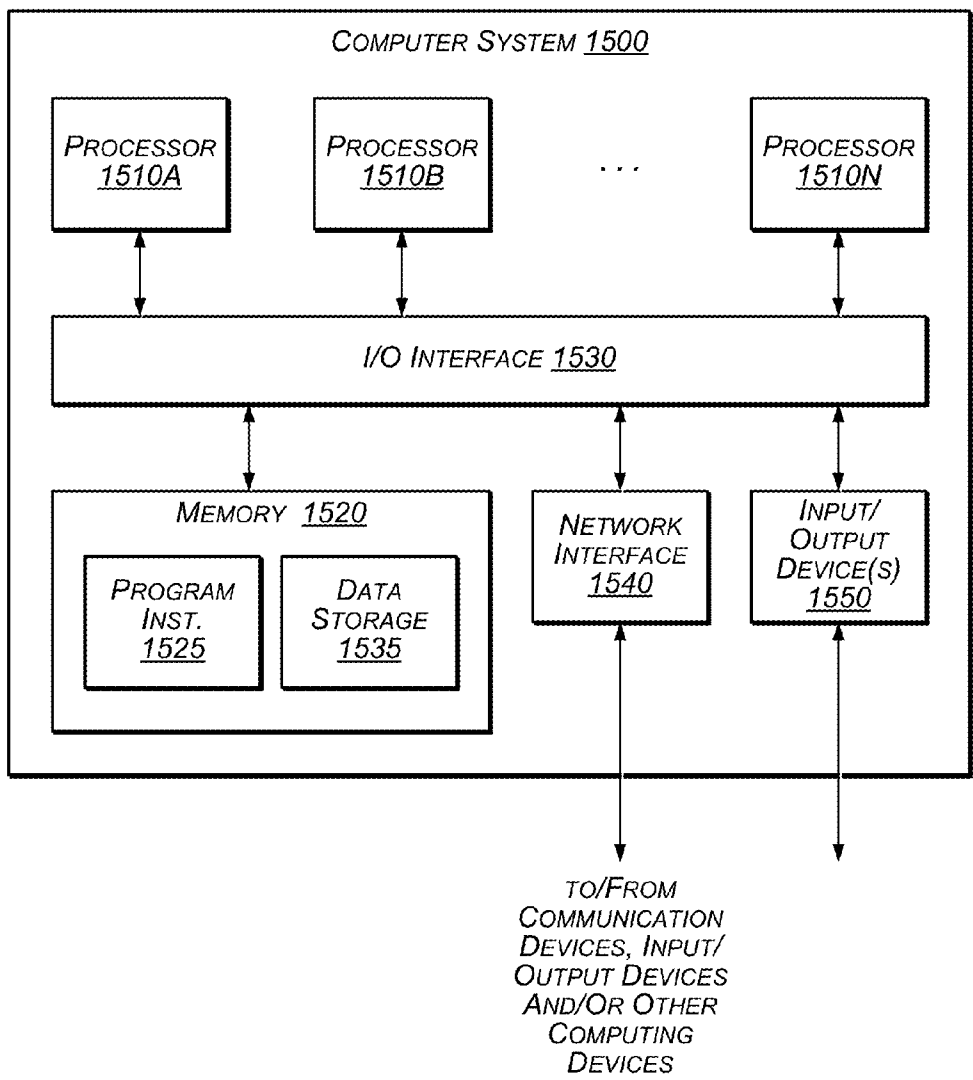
COMPUTER SYSTEM 1500

PROCESSOR 1510A

PROCESSOR 1510B

. . .

PROCESSOR 1510N

I/O INTERFACE 1530

MEMORY 1520

PROGRAM INST. 1525

DATA STORAGE 1535

NETWORK INTERFACE 1540

INPUT/ OUTPUT DEVICE(S) 1550

TO/FROM COMMUNICATION DEVICES, INPUT/ OUTPUT DEVICES AND/OR OTHER COMPUTING DEVICES